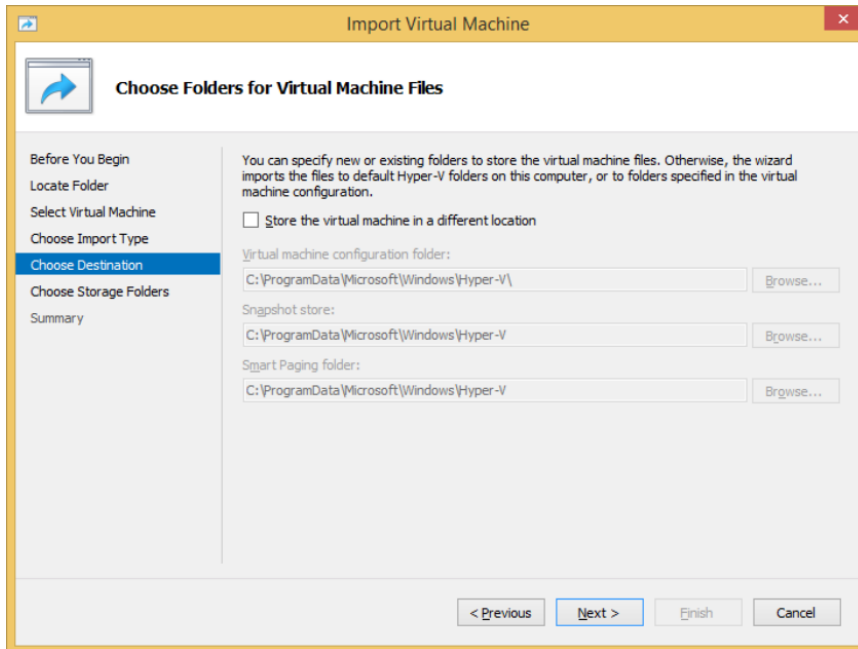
Import Virtual Machine

Choose Folders for Virtual Machine Files

Before You Begin
Locate Folder
Select Virtual Machine
Choose Import Type
Choose Destination
Choose Storage Folders
Summary

You can specify new or existing folders to store the virtual machine files. Otherwise, the wizard imports the files to default Hyper-V folders on this computer, or to folders specified in the virtual machine configuration.

Store the virtual machine in a different location

Virtual machine configuration folder:
C:\ProgramData\Microsoft\Windows\Hyper-V\
Browse...

Snapshot store:
C:\ProgramData\Microsoft\Windows\Hyper-V
Browse...

Smart Paging folder:
C:\ProgramData\Microsoft\Windows\Hyper-V
Browse...

< Previous
Next >
Finish
Cancel